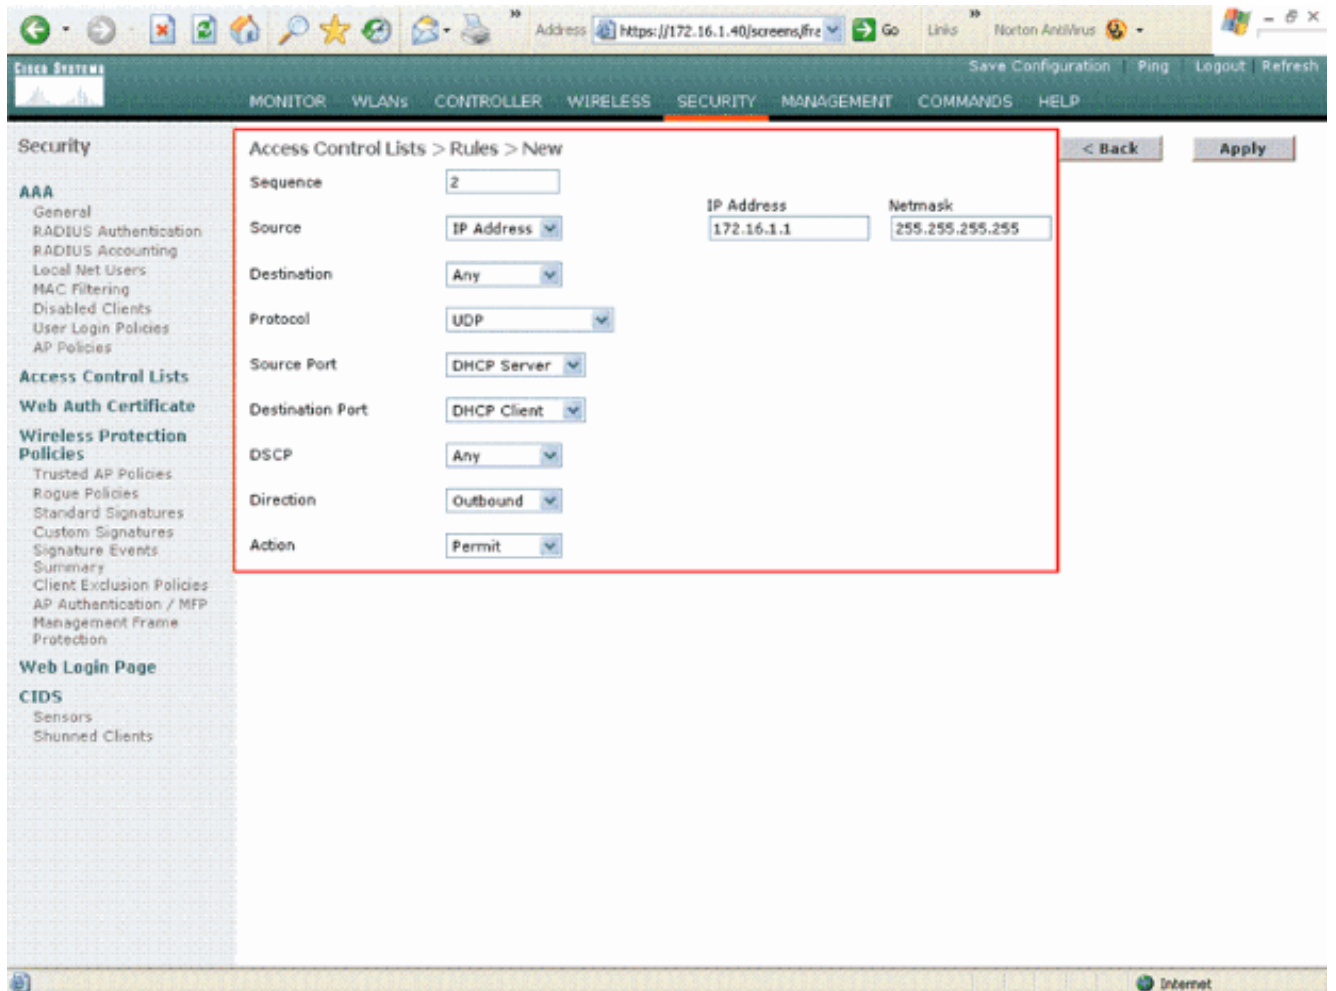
Address https://172.16.1.40/screens/fra Go Links » Norton AntiVirus

Cisco Systems

Save Configuration | Ping | Logout | Refresh

MONITOR WLANs CONTROLLER WIRELESS SECURITY MANAGEMENT COMMANDS HELP

Security

AAA
General
RADIUS Authentication
RADIUS Accounting
Local Net Users
MAC Filtering
Disabled Clients
User Login Policies
AP Policies

Access Control Lists

Web Auth Certificate

Wireless Protection Policies
Trusted AP Policies
Rogue Policies
Standard Signatures
Custom Signatures
Signature Events Summary
Client Exclusion Policies
AP Authentication / MFP
Management Frame Protection

Web Login Page

CIDS
Sensors
Shunned Clients

Access Control Lists > Rules > New

< Back Apply

Sequence 2

Source IP Address

IP Address 172.16.1.1

Netmask 255.255.255.255

Destination Any

Protocol UDP

Source Port DHCP Server

Destination Port DHCP Client

DSCP Any

Direction Outbound

Action Permit

Internet